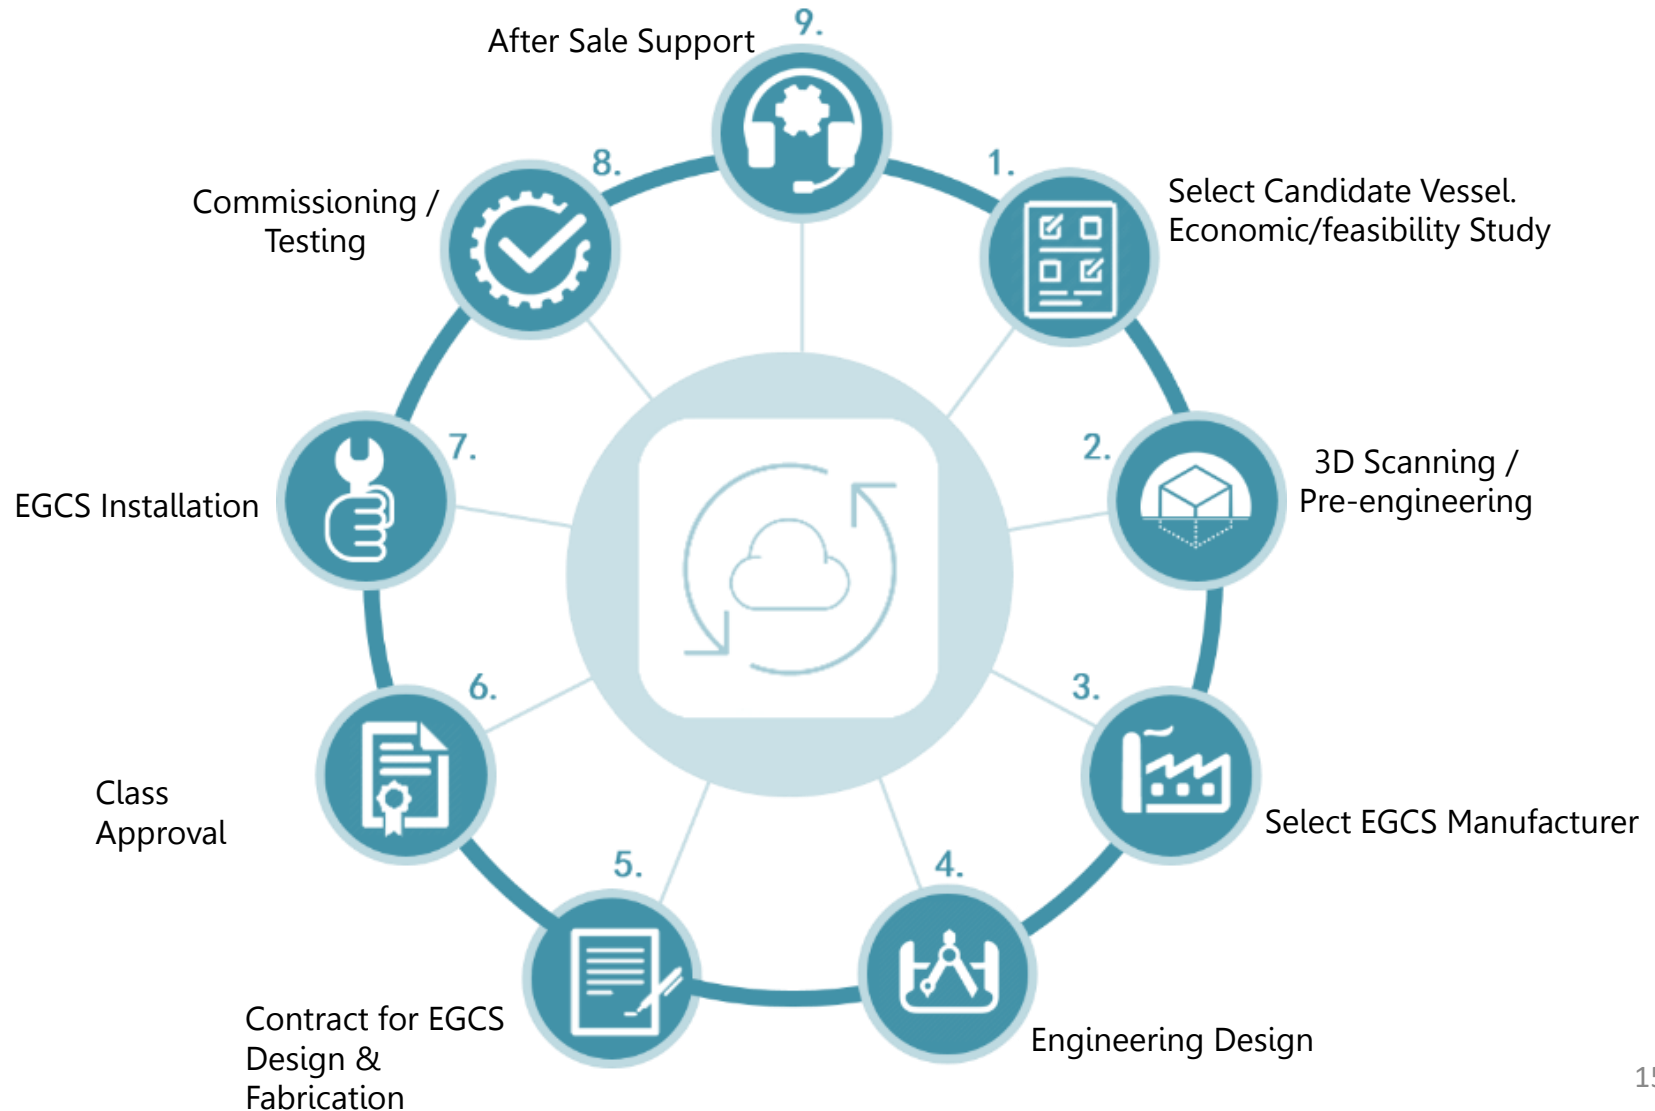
9.
After Sale Support

1.
Select Candidate Vessel.
Economic/feasibility Study

2.
3D Scanning /
Pre-engineering

3.
Select EGCS Manufacturer

4.
Engineering Design

5.
Contract for EGCS
Design &
Fabrication

6.
Class
Approval

7.
EGCS Installation

8.
Commissioning /
Testing

1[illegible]